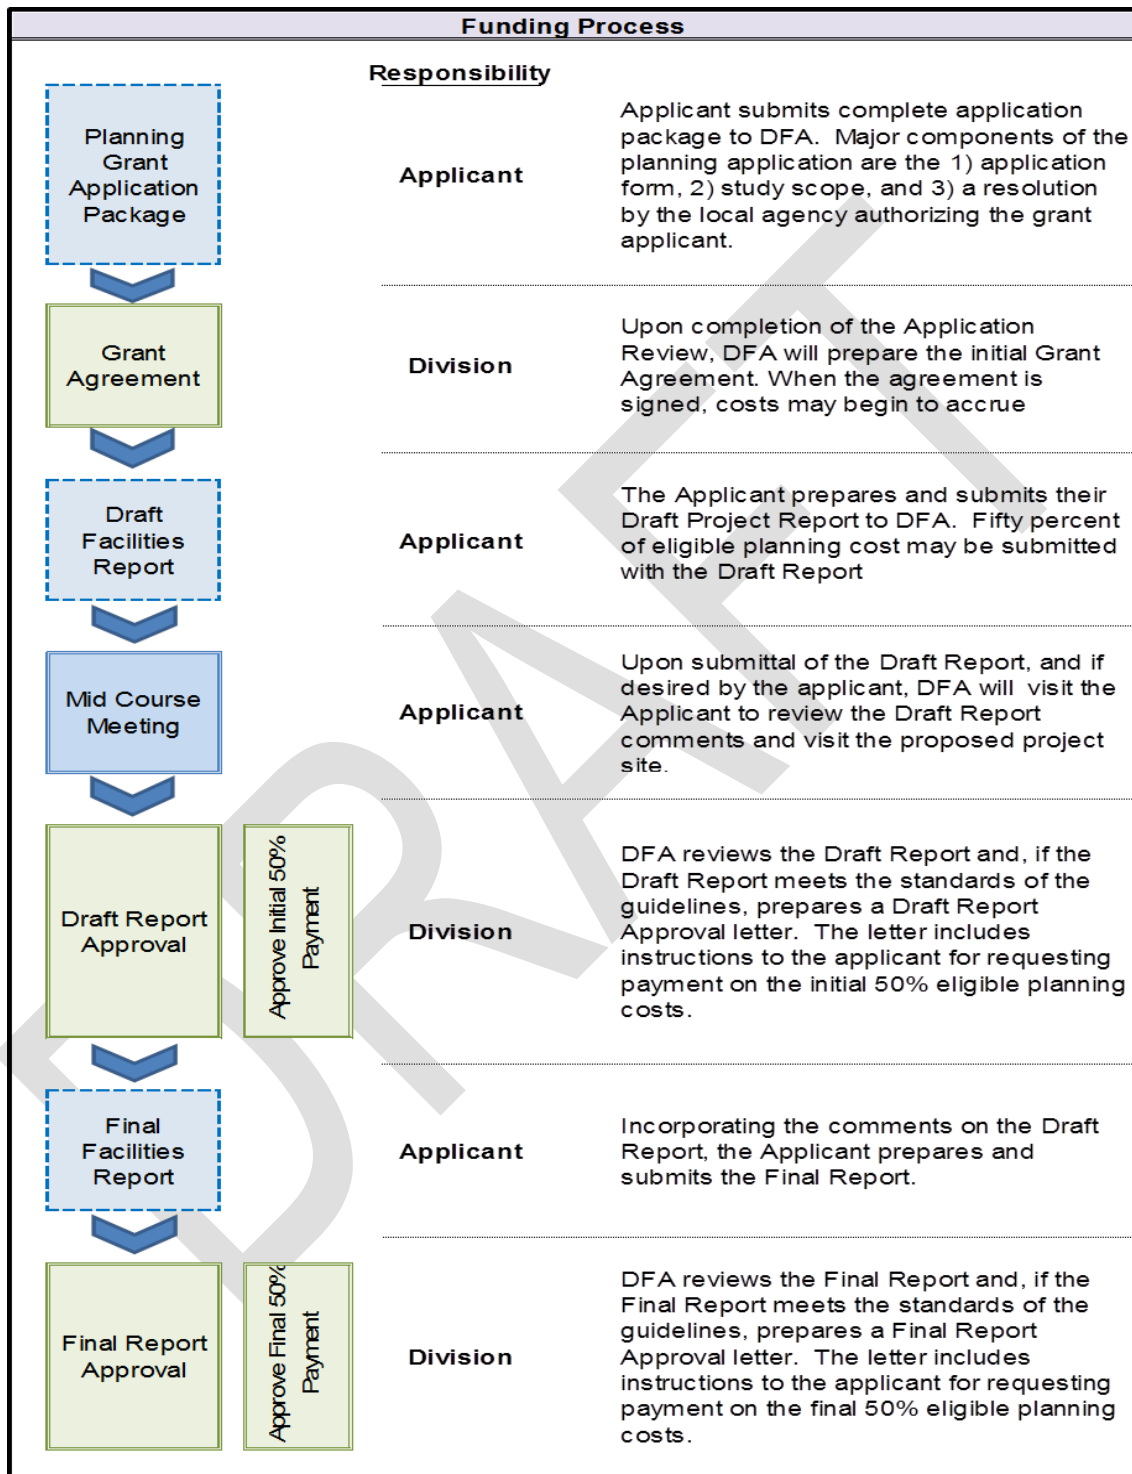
Funding Process

Responsibility

Planning Grant Application Package

Applicant

Applicant submits complete application package to DFA. Major components of the planning application are the 1) application form, 2) study scope, and 3) a resolution by the local agency authorizing the grant applicant.

Grant Agreement

Division

Upon completion of the Application Review, DFA will prepare the initial Grant Agreement. When the agreement is signed, costs may begin to accrue

Draft Facilities Report

Applicant

The Applicant prepares and submits their Draft Project Report to DFA. Fifty percent of eligible planning cost may be submitted with the Draft Report

Mid Course Meeting

Applicant

Upon submittal of the Draft Report, and if desired by the applicant, DFA will visit the Applicant to review the Draft Report comments and visit the proposed project site.

Draft Report Approval

Approve Initial 50% Payment

Division

DFA reviews the Draft Report and, if the Draft Report meets the standards of the guidelines, prepares a Draft Report Approval letter. The letter includes instructions to the applicant for requesting payment on the initial 50% eligible planning costs.

Final Facilities Report

Applicant

Incorporating the comments on the Draft Report, the Applicant prepares and submits the Final Report.

Final Report Approval

Approve Final 50% Payment

Division

DFA reviews the Final Report and, if the Final Report meets the standards of the guidelines, prepares a Final Report Approval letter. The letter includes instructions to the applicant for requesting payment on the final 50% eligible planning costs.

DRAFT